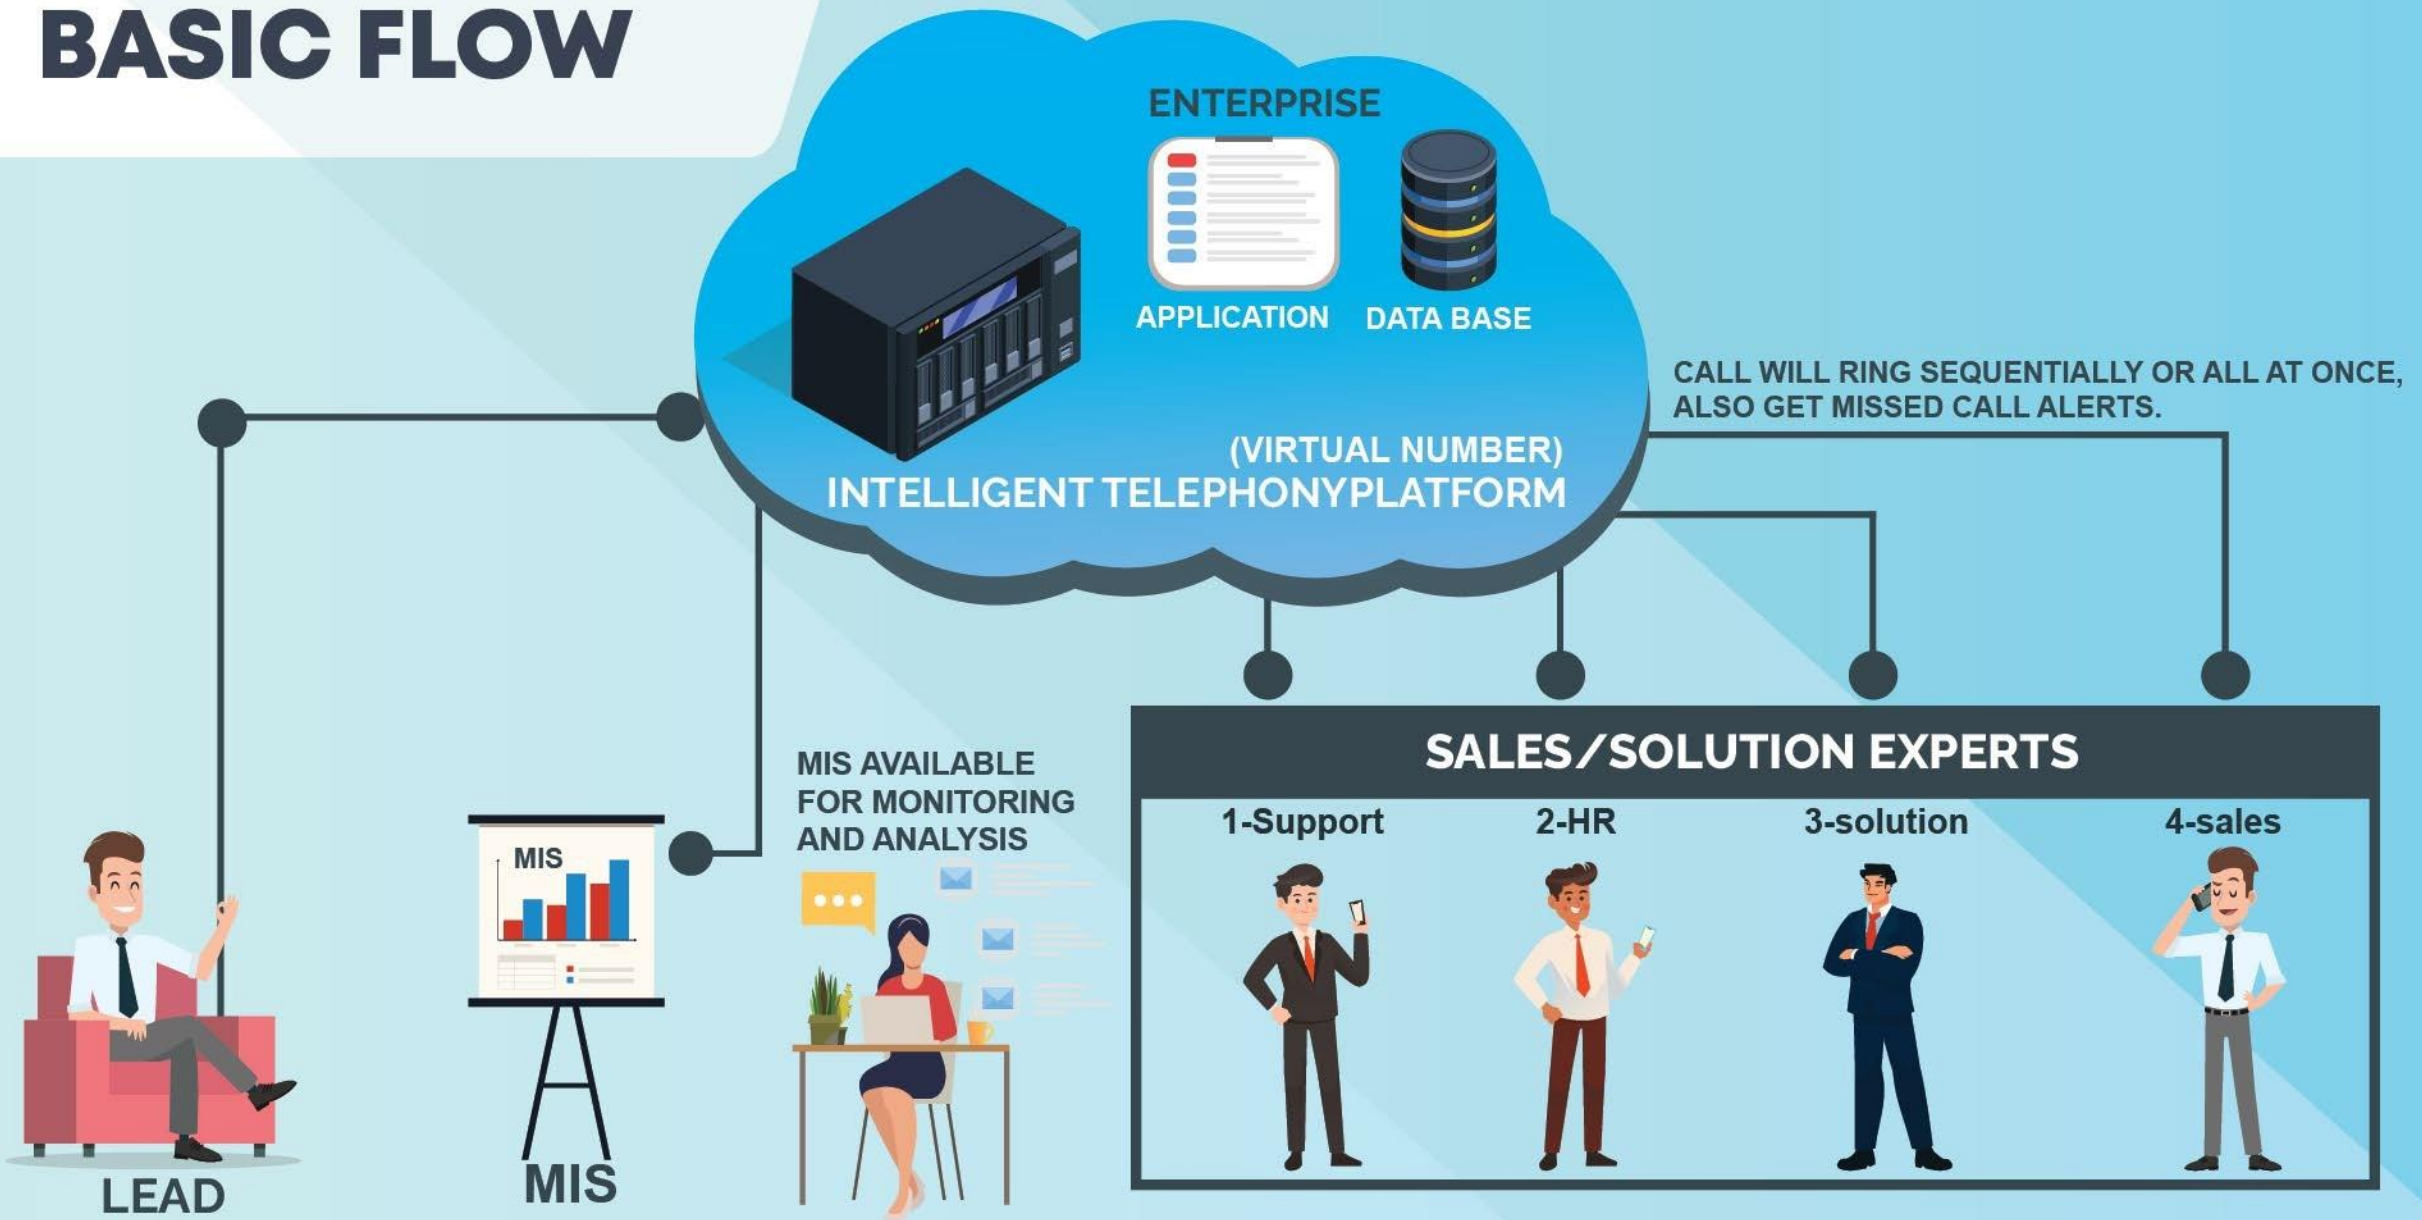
BASIC FLOW

ENTERPRISE

APPLICATION

DATA BASE

(VIRTUAL NUMBER)
INTELLIGENT TELEPHONYPLATFORM

CALL WILL RING SEQUENTIALLY OR ALL AT ONCE, ALSO GET MISSED CALL ALERTS.

MIS AVAILABLE FOR MONITORING AND ANALYSIS

MIS

SALES/SOLUTION EXPERTS

1-Support

2-HR

3-solution

4-sales

LEAD

MIS